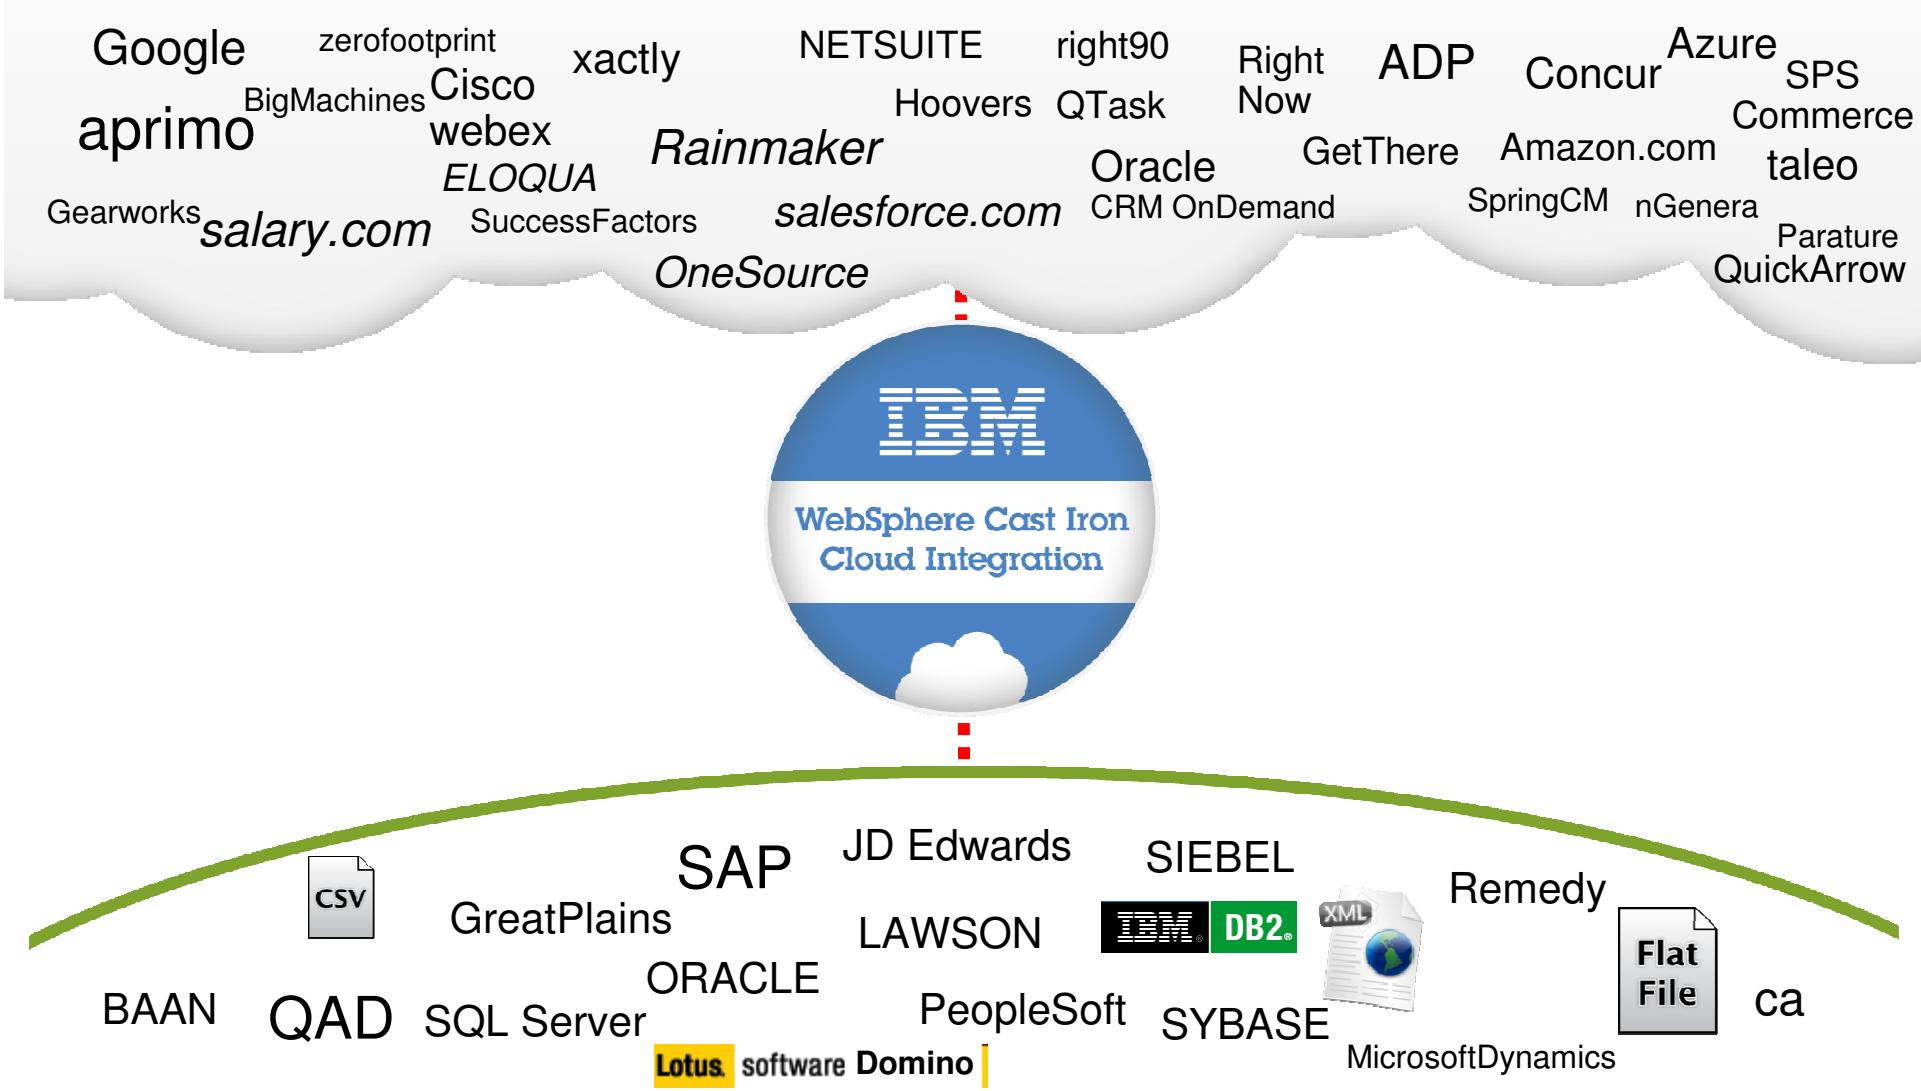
Google zerofootprint xactly NETSUITE right90 Right Now ADP Concur Azure SPS Commerce

aprimo BigMachines Cisco webex Hoovers QTask

ELOQUA Rainmaker Oracle CRM OnDemand GetThere Amazon.com taleo

Gearworks salary.com SuccessFactors salesforce.com SpringCM nGenera Parature QuickArrow

OneSource

IBM

WebSphere Cast Iron Cloud Integration

SAP JD Edwards SIEBEL

CSV GreatPlains LAWSON IBM DB2 XML Remedy

ORACLE Flat File

BAAN QAD SQL Server PeopleSoft SYBASE ca

Lotus software Domino MicrosoftDynamics